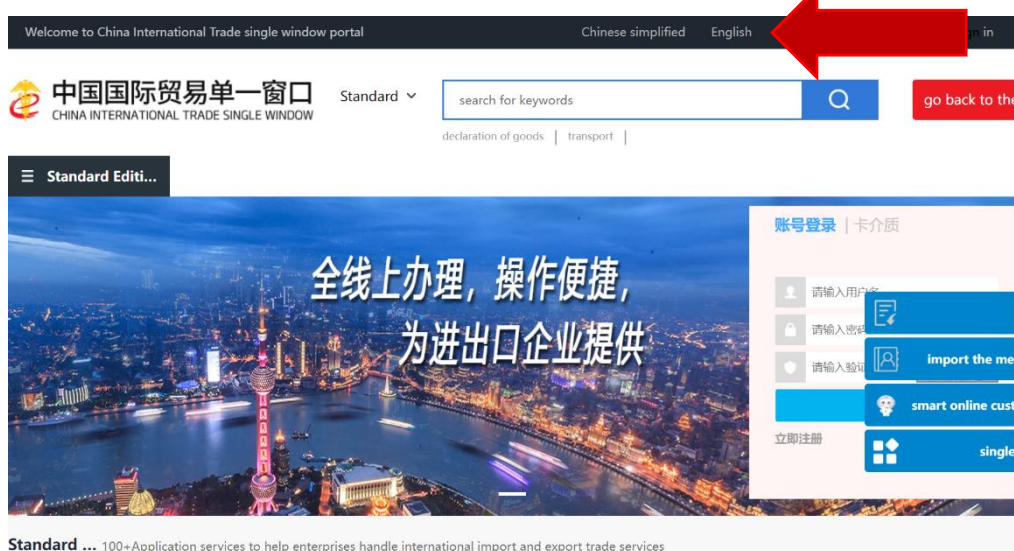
Welcome to China International Trade single window portal

Chinese simplified English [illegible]gn in

中国国际贸易单一窗口
CHINA INTERNATIONAL TRADE SINGLE WINDOW

Standard

search for keywords

go back to the

declaration of goods | transport |

☰ Standard Editi...

全线上办理，操作便捷，
为进出口企业提供

账号登录 | 卡介质

请输入用户名

请输入密码

请输入验证

立即注册

import the me

smart online cust

single

Standard ... 100+Application services to help enterprises handle international import and export trade services